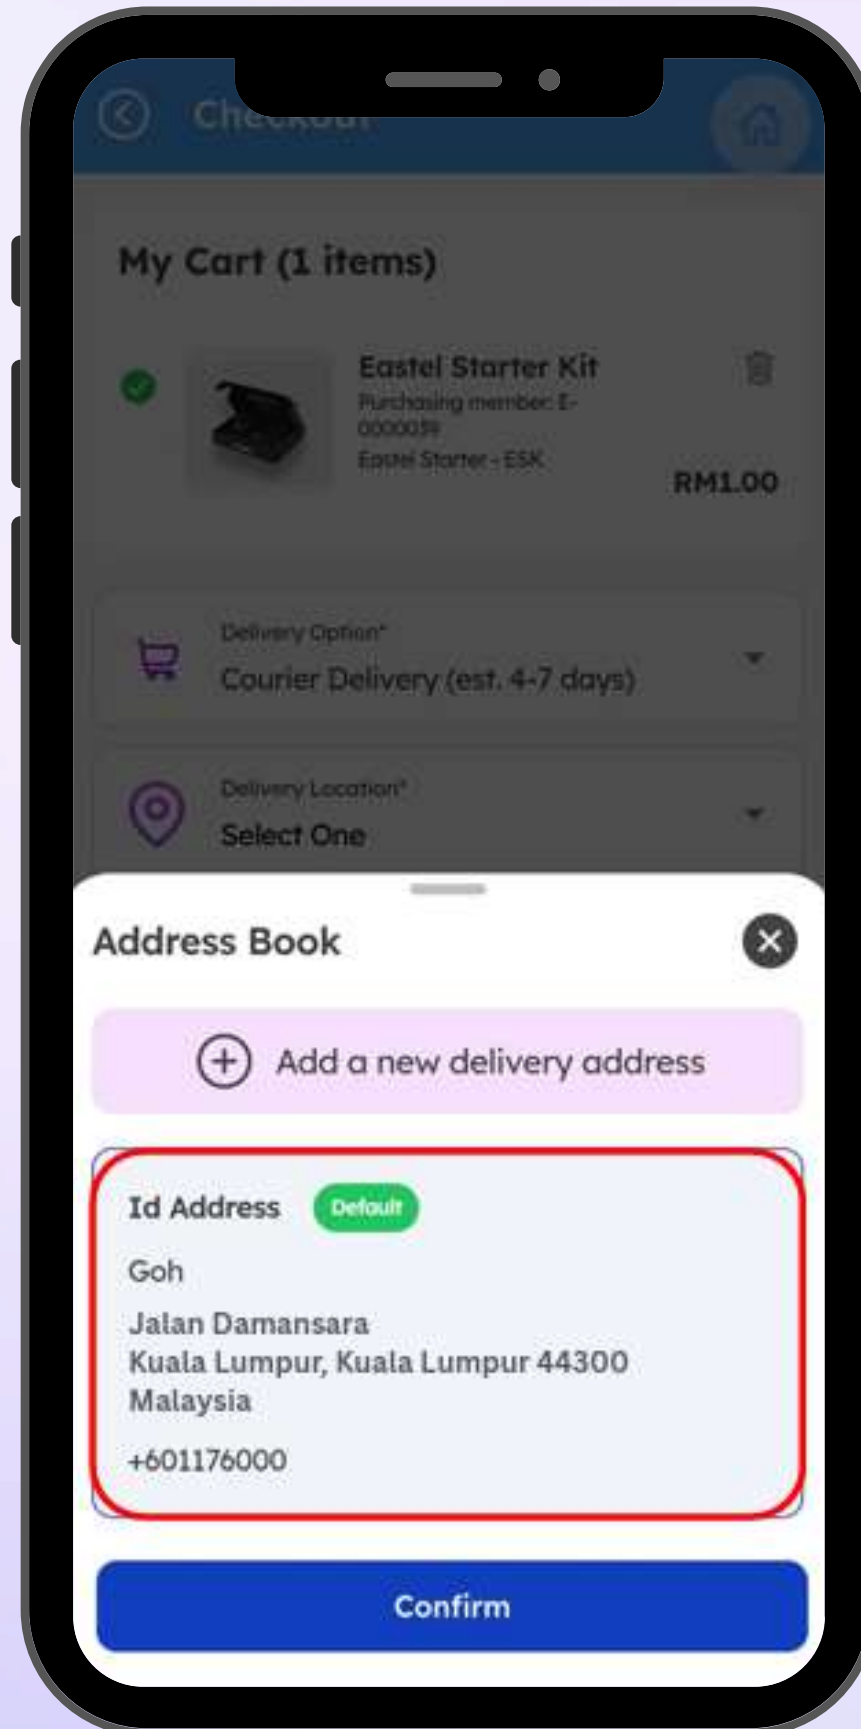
Checkout

My Cart (1 items)

Eastel Starter Kit
Purchasing member: E-0000039
Eastel Starter - ESK
RM1.00

Delivery Option*
Courier Delivery (est. 4-7 days)

Delivery Location*
Select One

Address Book

Add a new delivery address

Id Address Default
Goh
Jalan Damansara
Kuala Lumpur, Kuala Lumpur 44300
Malaysia
+601176000

Confirm